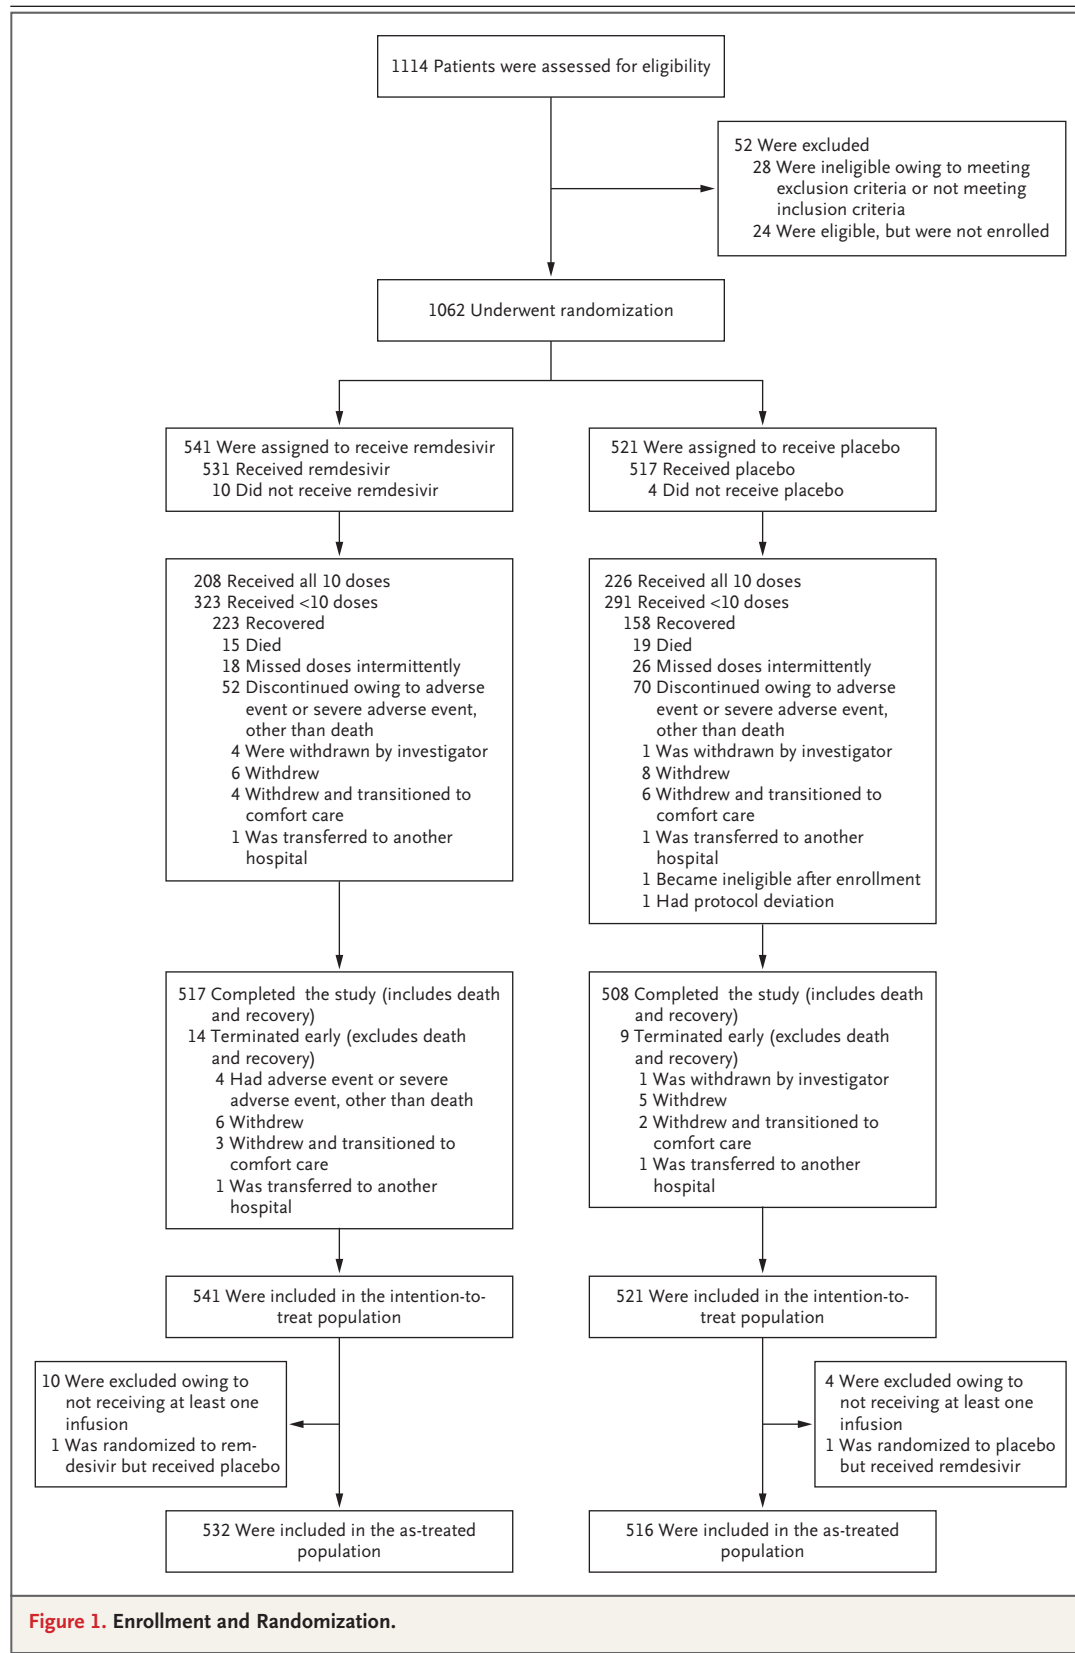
1114 Patients were assessed for eligibility

52 Were excluded
28 Were ineligible owing to meeting exclusion criteria or not meeting inclusion criteria
24 Were eligible, but were not enrolled

1062 Underwent randomization

541 Were assigned to receive remdesivir
531 Received remdesivir
10 Did not receive remdesivir

521 Were assigned to receive placebo
517 Received placebo
4 Did not receive placebo

208 Received all 10 doses
323 Received <10 doses
223 Recovered
15 Died
18 Missed doses intermittently
52 Discontinued owing to adverse event or severe adverse event, other than death
4 Were withdrawn by investigator
6 Withdrew
4 Withdrew and transitioned to comfort care
1 Was transferred to another hospital

226 Received all 10 doses
291 Received <10 doses
158 Recovered
19 Died
26 Missed doses intermittently
70 Discontinued owing to adverse event or severe adverse event, other than death
1 Was withdrawn by investigator
8 Withdrew
6 Withdrew and transitioned to comfort care
1 Was transferred to another hospital
1 Became ineligible after enrollment
1 Had protocol deviation

517 Completed the study (includes death and recovery)
14 Terminated early (excludes death and recovery)
4 Had adverse event or severe adverse event, other than death
6 Withdrew
3 Withdrew and transitioned to comfort care
1 Was transferred to another hospital

508 Completed the study (includes death and recovery)
9 Terminated early (excludes death and recovery)
1 Was withdrawn by investigator
5 Withdrew
2 Withdrew and transitioned to comfort care
1 Was transferred to another hospital

541 Were included in the intention-to-treat population

521 Were included in the intention-to-treat population

10 Were excluded owing to not receiving at least one infusion
1 Was randomized to remdesivir but received placebo

4 Were excluded owing to not receiving at least one infusion
1 Was randomized to placebo but received remdesivir

532 Were included in the as-treated population

516 Were included in the as-treated population

Figure 1. Enrollment and Randomization.